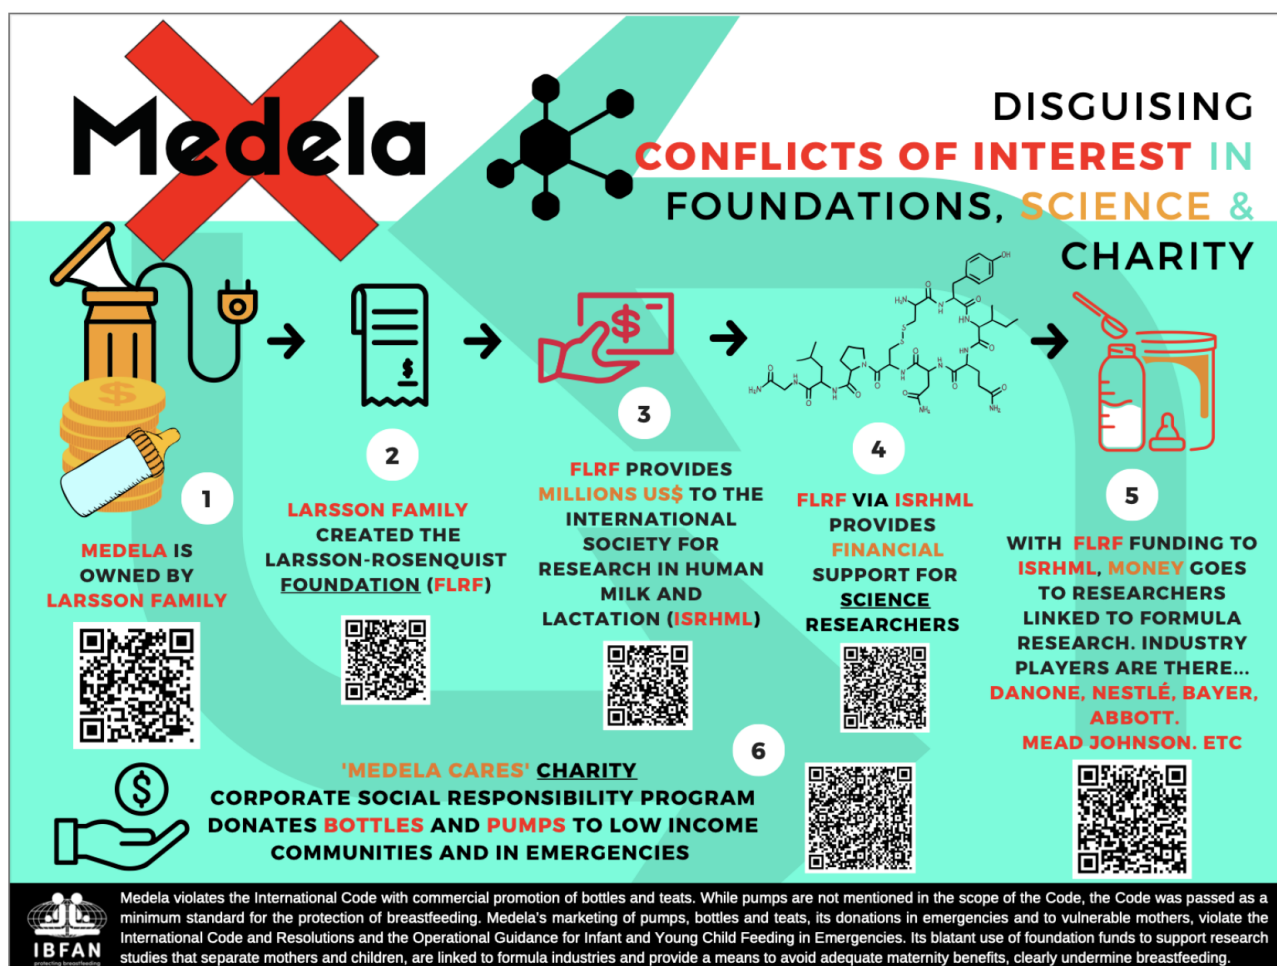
Medela

DISGUISING CONFLICTS OF INTEREST IN FOUNDATIONS, SCIENCE & CHARITY

$

OH
$H_2N$
NH
O
$NH_2$

1
MEDELA IS OWNED BY LARSSON FAMILY

2
LARSSON FAMILY CREATED THE LARSSON-ROSENQUIST FOUNDATION (FLRF)

3
FLRF PROVIDES MILLIONS US$ TO THE INTERNATIONAL SOCIETY FOR RESEARCH IN HUMAN MILK AND LACTATION (ISRHML)

4
FLRF VIA ISRHML PROVIDES FINANCIAL SUPPORT FOR SCIENCE RESEARCHERS

5
WITH FLRF FUNDING TO ISRHML, MONEY GOES TO RESEARCHERS LINKED TO FORMULA RESEARCH. INDUSTRY PLAYERS ARE THERE... DANONE, NESTLÉ, BAYER, ABBOTT. MEAD JOHNSON. ETC

6
'MEDELA CARES' CHARITY
CORPORATE SOCIAL RESPONSIBILITY PROGRAM DONATES BOTTLES AND PUMPS TO LOW INCOME COMMUNITIES AND IN EMERGENCIES

IBFAN
protecting breastfeeding

Medela violates the International Code with commercial promotion of bottles and teats. While pumps are not mentioned in the scope of the Code, the Code was passed as a minimum standard for the protection of breastfeeding. Medela's marketing of pumps, bottles and teats, its donations in emergencies and to vulnerable mothers, violate the International Code and Resolutions and the Operational Guidance for Infant and Young Child Feeding in Emergencies. Its blatant use of foundation funds to support research studies that separate mothers and children, are linked to formula industries and provide a means to avoid adequate maternity benefits, clearly undermine breastfeeding.